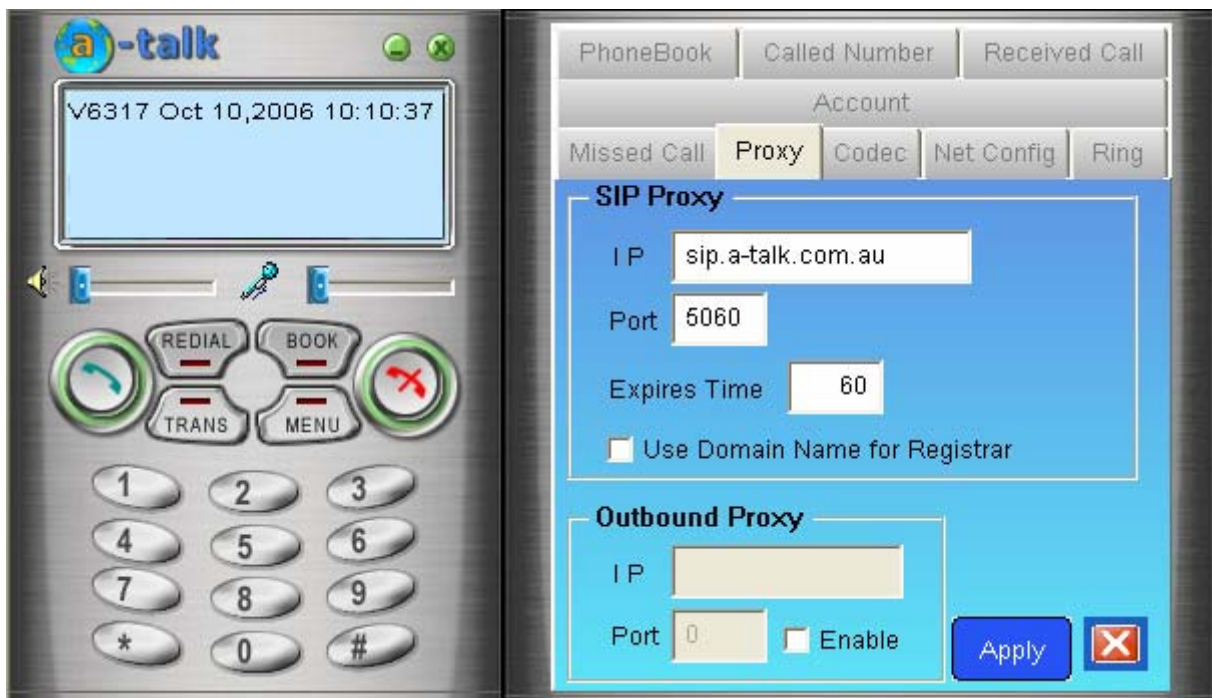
a-talk

V6317 Oct 10,2006 10:10:37

REDIAL
BOOK
TRANS
MENU

1 2 3
4 5 6
7 8 9
* 0 #

PhoneBook | Called Number | Received Call
Account
Missed Call | Proxy | Codec | Net Config | Ring

SIP Proxy
IP sip.a-talk.com.au
Port 5060
Expires Time 60
Use Domain Name for Registrar

Outbound Proxy
IP
Port 0
Enable

Apply